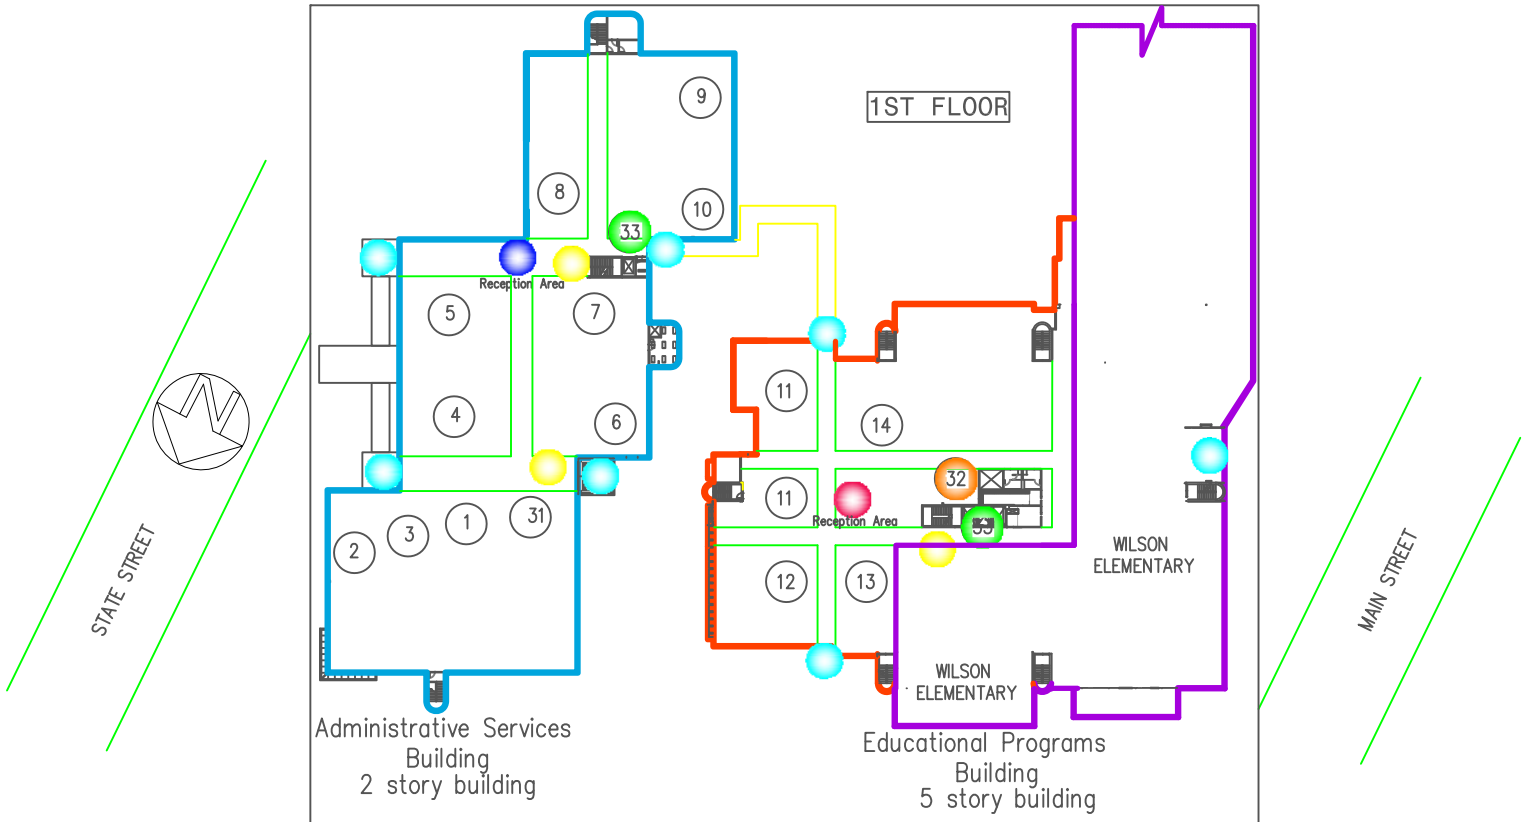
1ST FLOOR

9

8

10

33

Reception Area

5

7

4

6

1

31

2

3

STATE STREET

11

14

11

32

Reception Area

33

12

13

WILSON ELEMENTARY

WILSON ELEMENTARY

MAIN STREET

Administrative Services Building
2 story building

Educational Programs Building
5 story building